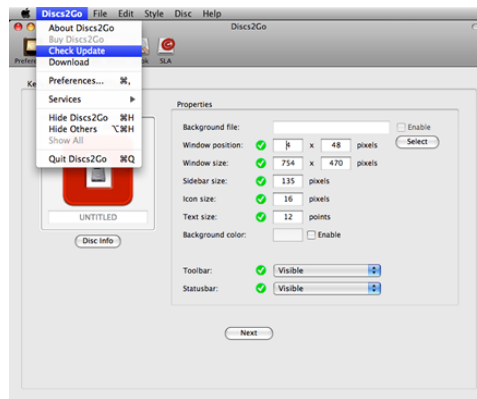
Discs2Go File Edit Style Disc Help

About Discs2Go
Buy Discs2Go
Check Update
Download
Preferences... ⌘,
Services ▶
Hide Discs2Go ⌘H
Hide Others ⌥⌘H
Show All
Quit Discs2Go ⌘Q

Discs2Go

Prefere

k SLA

Ke

UNTITLED

Disc Info

Properties

Background file:
Enable
Select
Window position: 4 x 48 pixels
Window size: 754 x 470 pixels
Sidebar size: 135 pixels
Icon size: 16 pixels
Text size: 12 points
Background color: Enable

Toolbar: Visible
Statusbar: Visible

Next